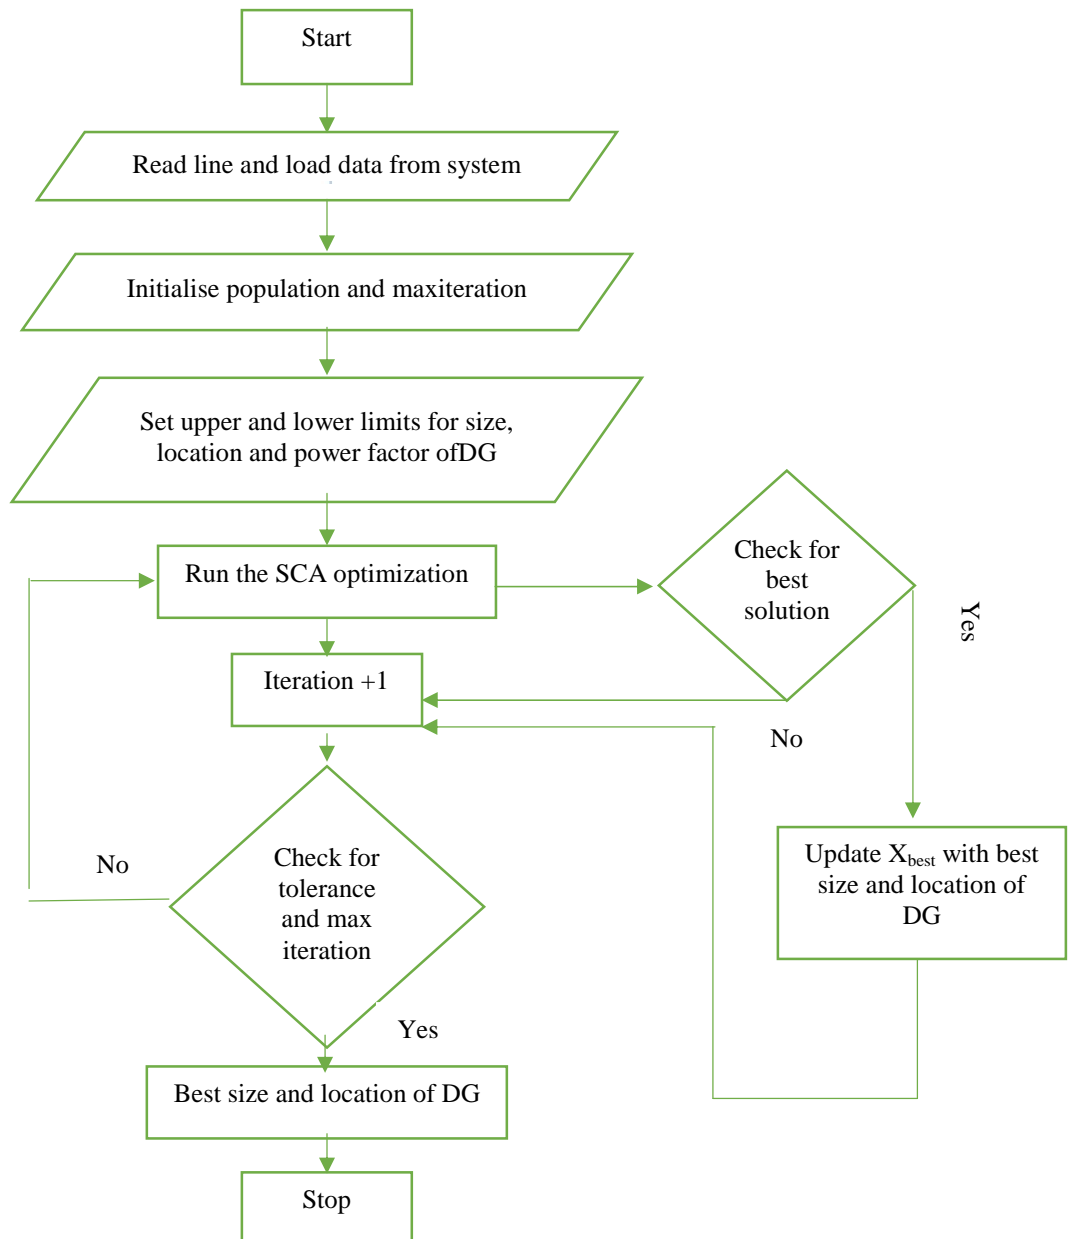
Start

Read line and load data from system

Initialise population and maxiteration

Set upper and lower limits for size, location and power factor ofDG

Run the SCA optimization

Check for best solution

Yes

Iteration +1

No

Update $X_{best}$ with best size and location of DG

No

Check for tolerance and max iteration

Yes

Best size and location of DG

Stop